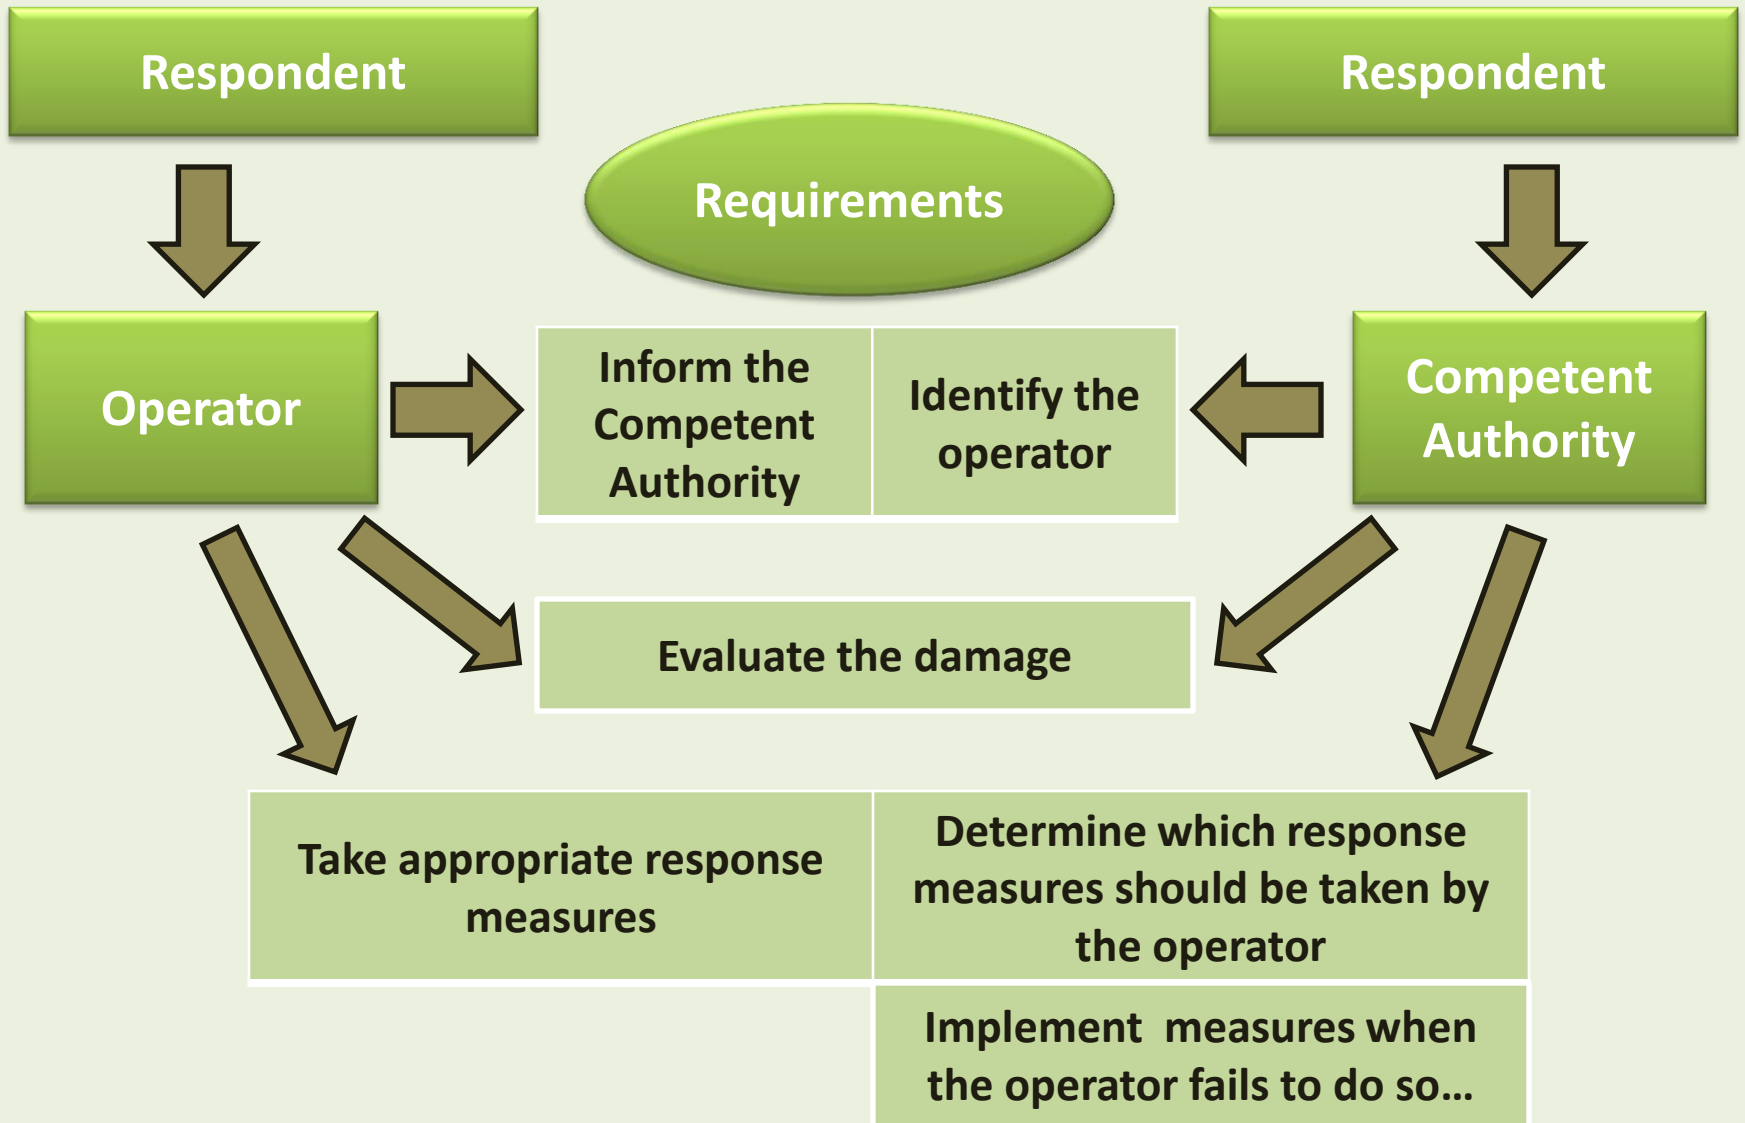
Respondent

Respondent

Requirements

Operator

Inform the Competent Authority

Identify the operator

Competent Authority

Evaluate the damage

Take appropriate response measures

Determine which response measures should be taken by the operator

Implement measures when the operator fails to do so…